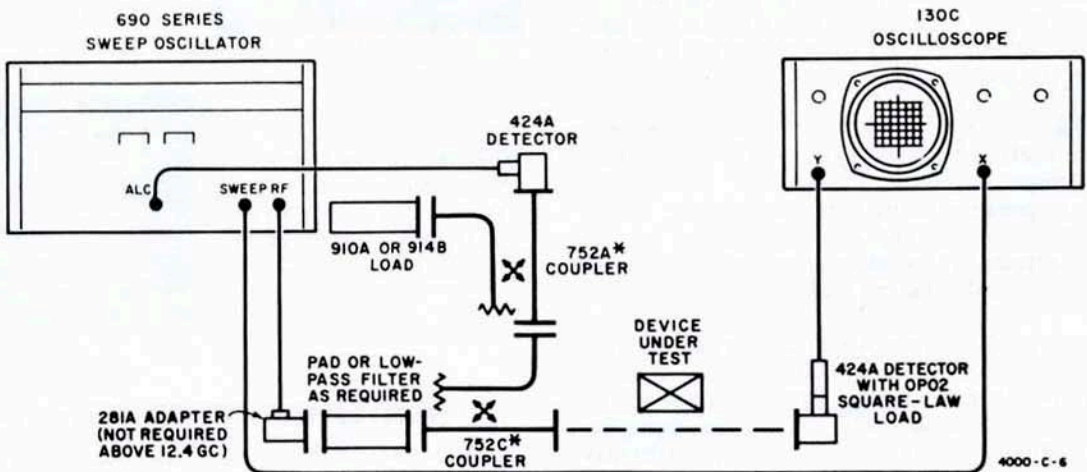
690 SERIES
SWEEP OSCILLATOR

130C
OSCILLOSCOPE

424A
DETECTOR

ALC

SWEEP RF

Y

X

910A OR 914B
LOAD

752A*
COUPLER

DEVICE
UNDER
TEST

PAD OR LOW-PASS FILTER
AS REQUIRED

424A DETECTOR
WITH OPO2
SQUARE-LAW
LOAD

281A ADAPTER
(NOT REQUIRED
ABOVE 12.4 GC)

752C*
COUPLER

4000-C-6